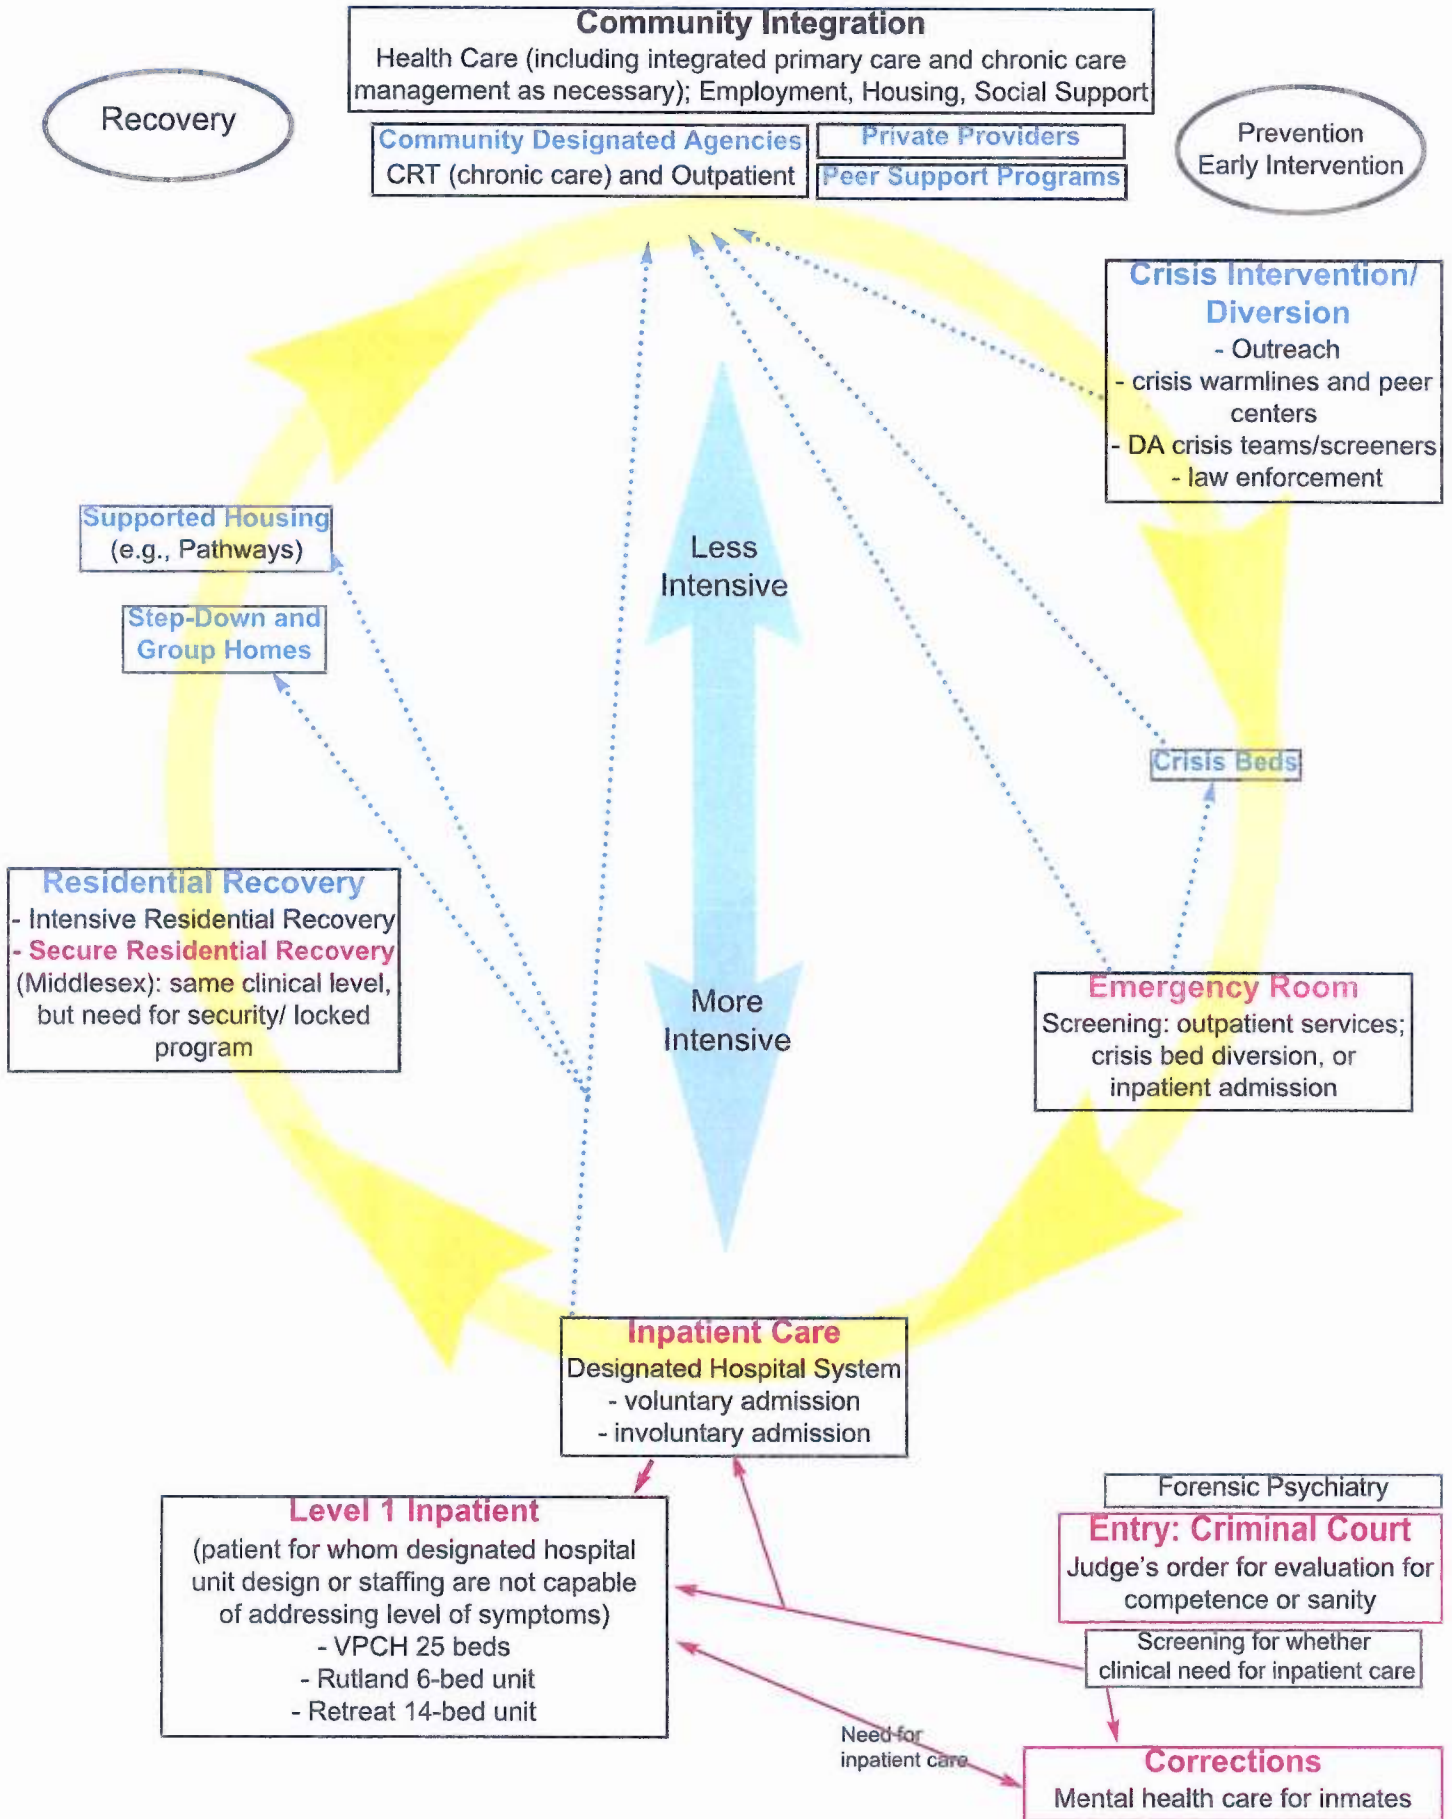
Community Integration
Health Care (including integrated primary care and chronic care management as necessary); Employment, Housing, Social Support

Recovery

Community Designated Agencies
CRT (chronic care) and Outpatient

Private Providers

Peer Support Programs

Prevention
Early Intervention

Crisis Intervention/ Diversion
- Outreach
- crisis warmlines and peer centers
- DA crisis teams/screeners
- law enforcement

Supported Housing
(e.g., Pathways)

Step-Down and Group Homes

Less Intensive

More Intensive

Crisis Beds

Residential Recovery
- Intensive Residential Recovery
- Secure Residential Recovery (Middlesex): same clinical level, but need for security/ locked program

Emergency Room
Screening: outpatient services; crisis bed diversion, or inpatient admission

Inpatient Care
Designated Hospital System
- voluntary admission
- involuntary admission

Level 1 Inpatient
(patient for whom designated hospital unit design or staffing are not capable of addressing level of symptoms)
- VPCH 25 beds
- Rutland 6-bed unit
- Retreat 14-bed unit

Forensic Psychiatry

Entry: Criminal Court
Judge's order for evaluation for competence or sanity

Screening for whether clinical need for inpatient care

Need for inpatient care

Corrections
Mental health care for inmates